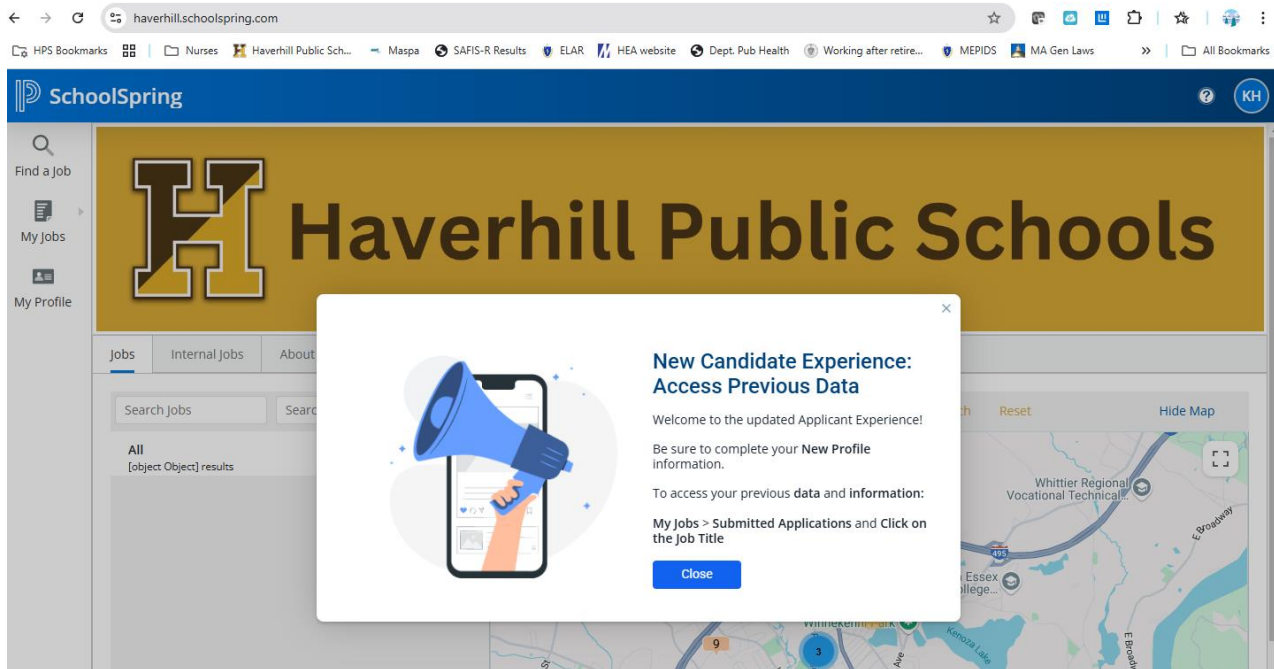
haverhill.schoolspring.com

HPS Bookmarks | Nurses | Haverhill Public Sch... | Maspa | SAFIS-R Results | ELAR | HEA website | Dept. Pub Health | Working after retire... | MEPIDS | MA Gen Laws | » | All Bookmarks

SchoolSpring

KH

Find a Job

My Jobs

My Profile

Haverhill Public Schools

Jobs | Internal Jobs | About

Search Jobs

Searc

All
[object Object] results

h | Reset | Hide Map

Whittier Regional Vocational Technical...

E Broadway

495

Essex ollege...

Winnekenni Park

9

3

Ave

Kenoza Lake

E Broad

×

New Candidate Experience: Access Previous Data

Welcome to the updated Applicant Experience!

Be sure to complete your New Profile information.

To access your previous data and information:

My Jobs > Submitted Applications and Click on the Job Title

Close